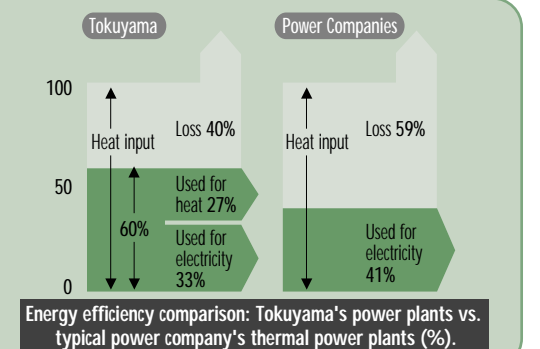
Tokuyama

Power Companies

100

50

0

Heat input

Loss 40%

60%

Used for heat 27%

Used for electricity 33%

Heat input

Loss 59%

Used for electricity 41%

Energy efficiency comparison: Tokuyama's power plants vs. typical power company's thermal power plants (%).